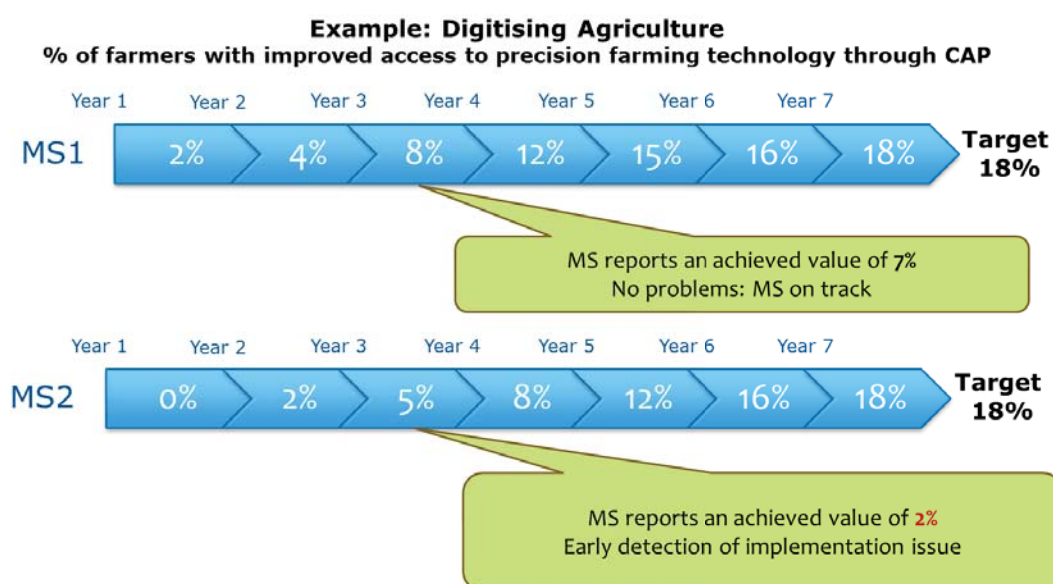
Example: Digitising Agriculture
% of farmers with improved access to precision farming technology through CAP

Year 1 Year 2 Year 3 Year 4 Year 5 Year 6 Year 7

MS1 2% 4% 8% 12% 15% 16% 18% Target 18%

MS reports an achieved value of 7%
No problems: MS on track

Year 1 Year 2 Year 3 Year 4 Year 5 Year 6 Year 7

MS2 0% 2% 5% 8% 12% 16% 18% Target 18%

MS reports an achieved value of 2%
Early detection of implementation issue